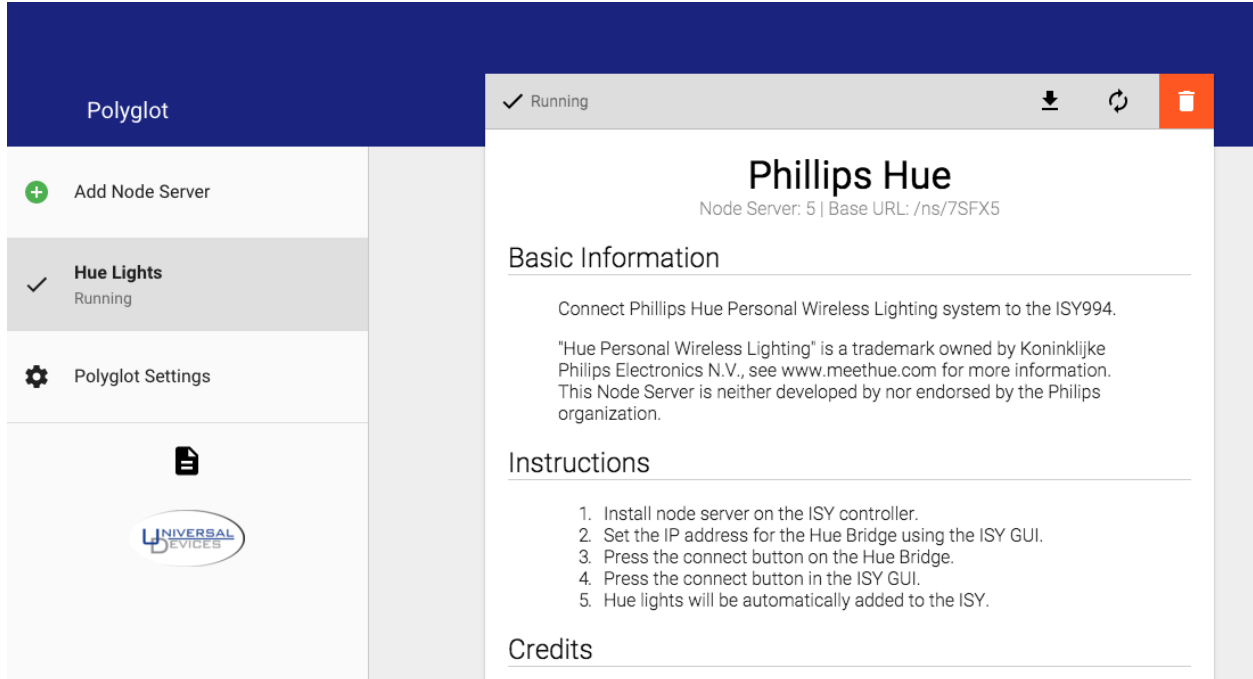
Polyglot

Add Node Server

Hue Lights
Running

Polyglot Settings

UNIVERSAL DEVICES

Running

Phillips Hue

Node Server: 5 | Base URL: /ns/7SFX5

Basic Information

Connect Phillips Hue Personal Wireless Lighting system to the ISY994.

"Hue Personal Wireless Lighting" is a trademark owned by Koninklijke Philips Electronics N.V., see www.meethue.com for more information. This Node Server is neither developed by nor endorsed by the Philips organization.

Instructions

1. Install node server on the ISY controller.
2. Set the IP address for the Hue Bridge using the ISY GUI.
3. Press the connect button on the Hue Bridge.
4. Press the connect button in the ISY GUI.
5. Hue lights will be automatically added to the ISY.

Credits